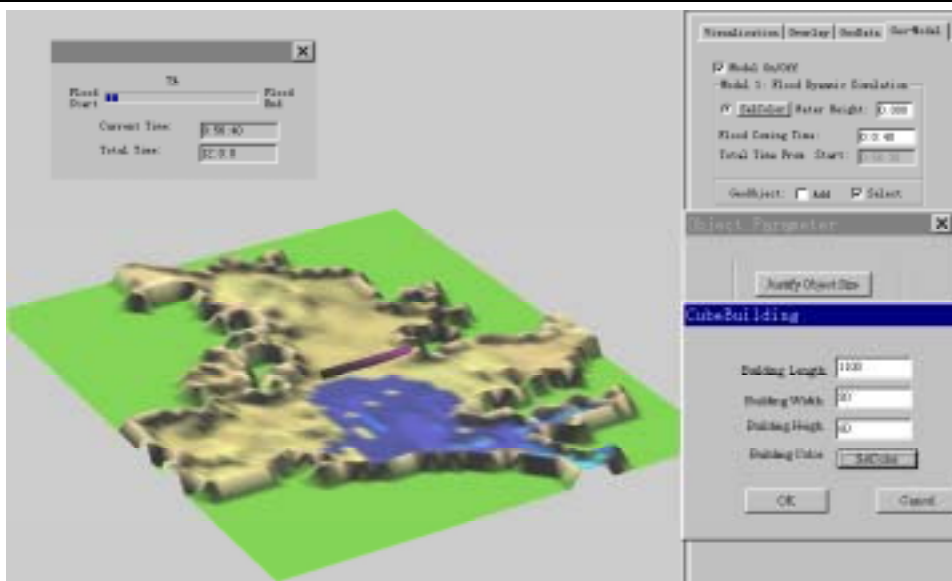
73

Flood Start

Flood End

Current Time: 0:58:40

Total Time: 02:0:0

Visualization | Overlay | GeoData | Geo-Model

Model On/Off

Model 1: Flood Dynamic Simulation

SetColor Water Height: 0.300

Flood Coming Time: 0:0:48

Total Time From Start: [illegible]

GeoObject: Add Select

Object Parameter

Justify Object Size

CubeBuilding

Building Length 1100

Building Width 80

Building Heigh 60

Building Color SetColor

OK

Cancel